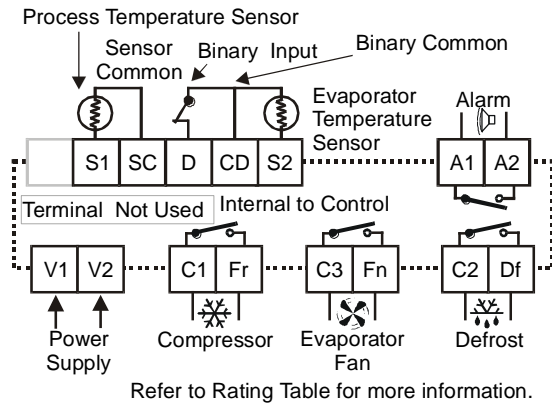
Process Temperature Sensor

Sensor Common

Binary Input

Binary Common

Evaporator Temperature Sensor

Alarm

| | S1 | SC | D | CD | S2 |
|---|---|---|---|---|---|

| A1 | A2 |
|---|---|

Terminal Not Used

Internal to Control

| V1 | V2 |
|---|---|

| C1 | Fr |
|---|---|

| C3 | Fn |
|---|---|

| C2 | Df |
|---|---|

Power Supply

Compressor

Evaporator Fan

Defrost

Refer to Rating Table for more information.